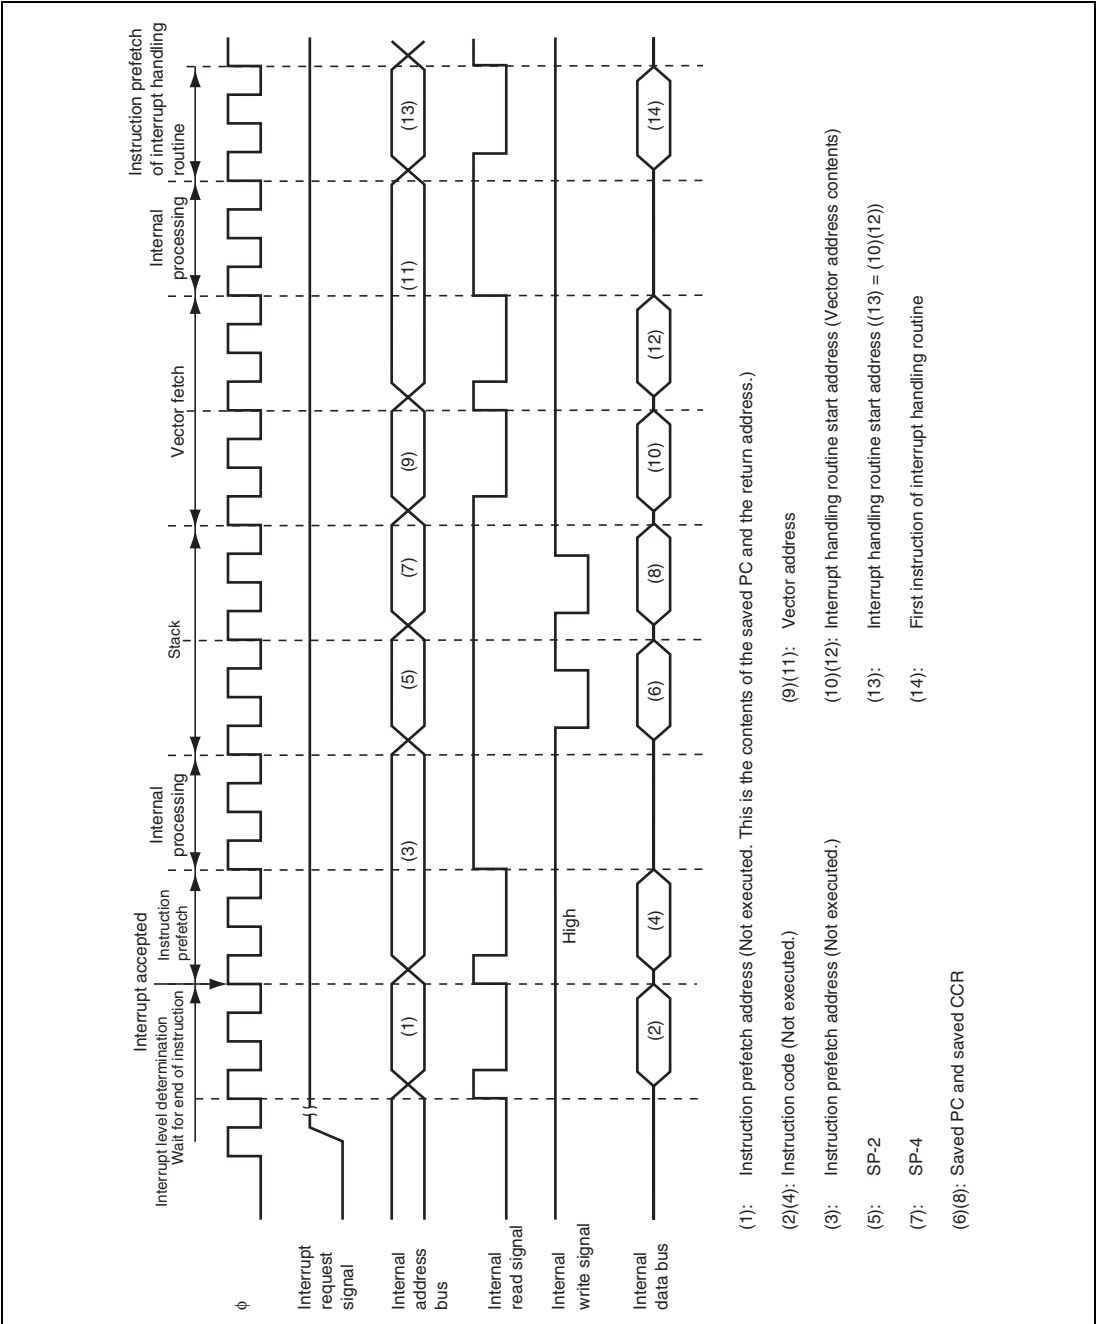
Interrupt accepted

Interrupt level determination
Wait for end of instruction

Instruction prefetch

Internal processing

Stack

Vector fetch

Internal processing

Instruction prefetch of interrupt handling routine

φ

Interrupt request signal

Internal address bus

(1) (3) (5) (7) (9) (11) (13)

Internal read signal

Internal write signal

High

Internal data bus

(2) (4) (6) (8) (10) (12) (14)

(1): Instruction prefetch address (Not executed. This is the contents of the saved PC and the return address.)

(2)(4): Instruction code (Not executed.)

(3): Instruction prefetch address (Not executed.)

(5): SP-2

(7): SP-4

(6)(8): Saved PC and saved CCR

(9)(11): Vector address

(10)(12): Interrupt handling routine start address (Vector address contents)

(13): Interrupt handling routine start address ((13) = (10)(12))

(14): First instruction of interrupt handling routine